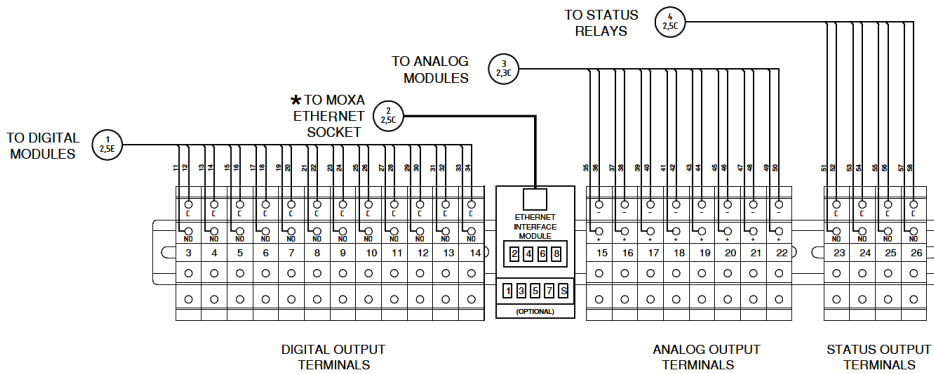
TO STATUS RELAYS
4
2,5C

TO ANALOG MODULES
3
2,3C

* TO MOXA ETHERNET SOCKET
2
2,5C

TO DIGITAL MODULES
1
2,5E

11 12 13 14 15 16 17 18 19 20 21 22 23 24 25 26 27 28 29 30 31 32 33 34

C C C C C C C C C C C C

NO NO NO NO NO NO NO NO NO NO NO NO

3 4 5 6 7 8 9 10 11 12 13 14

ETHERNET INTERFACE MODULE

2 4 6 8

1 3 5 7 S

(OPTIONAL)

35 36 37 38 39 40 41 42 43 44 45 46 47 48 49 50

- - - - - - - -

+ + + + + + + +

15 16 17 18 19 20 21 22

51 52 53 54 55 56 57 58

C C C C

NO NO NO NO

23 24 25 26

DIGITAL OUTPUT TERMINALS

ANALOG OUTPUT TERMINALS

STATUS OUTPUT TERMINALS